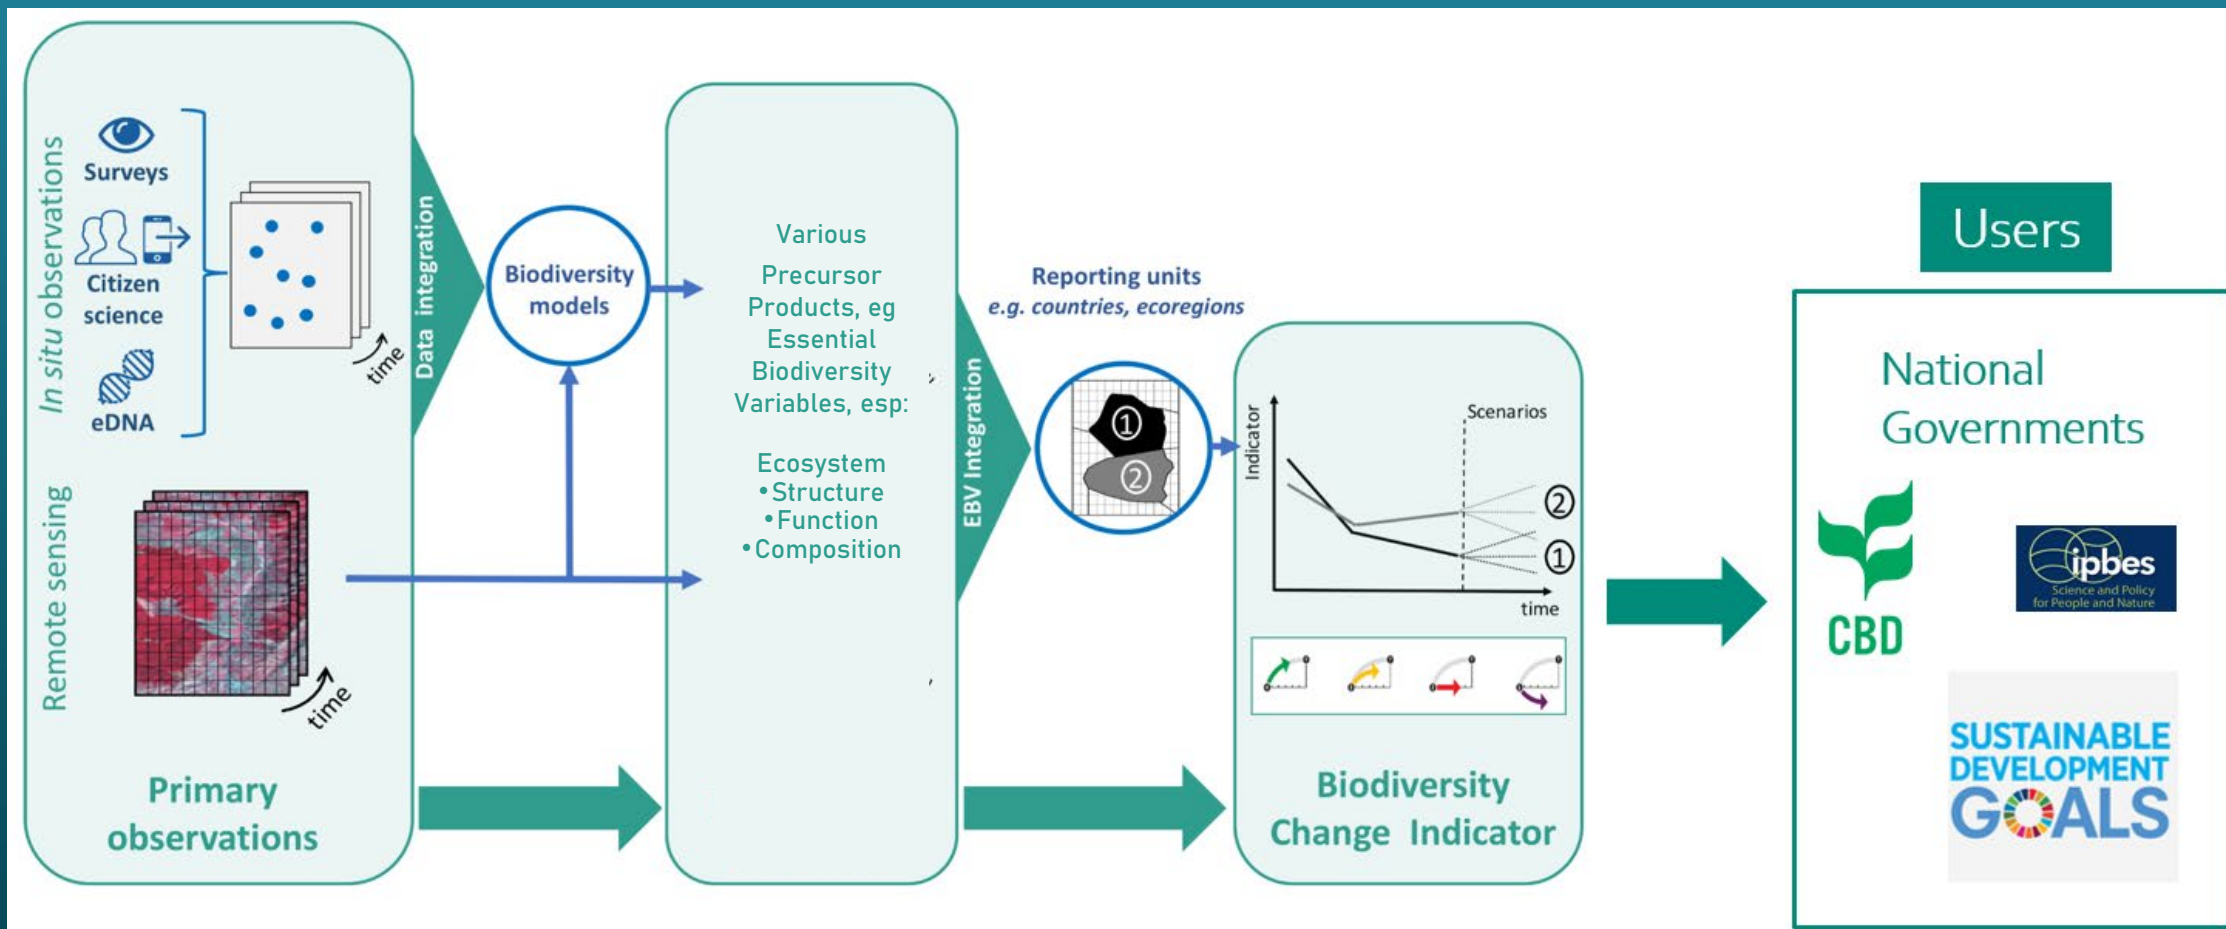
In situ observations

Surveys

Citizen science

eDNA

time

Remote sensing

time

Primary observations

Data integration

Biodiversity models

Various Precursor Products, eg Essential Biodiversity Variables, esp:

Ecosystem
•Structure
•Function
•Composition

EBV Integration

Reporting units
e.g. countries, ecoregions

①
②

Indicator

Scenarios

②
①

time

Biodiversity Change Indicator

Users

National Governments

CBD

ipbes
Science and Policy for People and Nature

SUSTAINABLE DEVELOPMENT GOALS